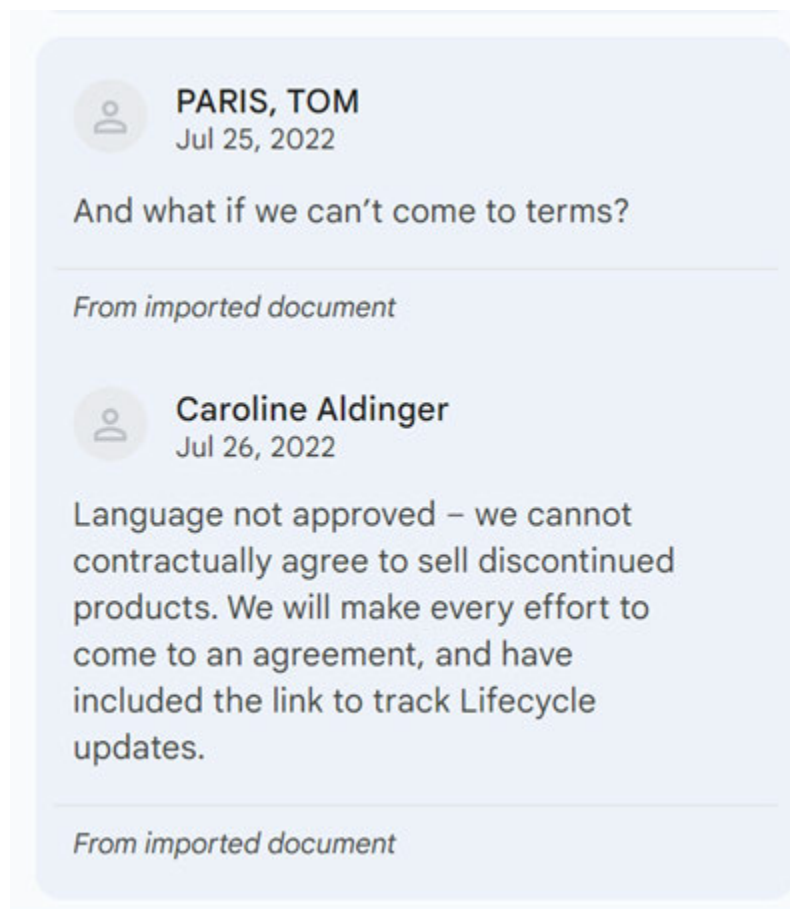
PARIS, TOM
Jul 25, 2022

And what if we can't come to terms?

From imported document

Caroline Aldinger
Jul 26, 2022

Language not approved – we cannot contractually agree to sell discontinued products. We will make every effort to come to an agreement, and have included the link to track Lifecycle updates.

From imported document